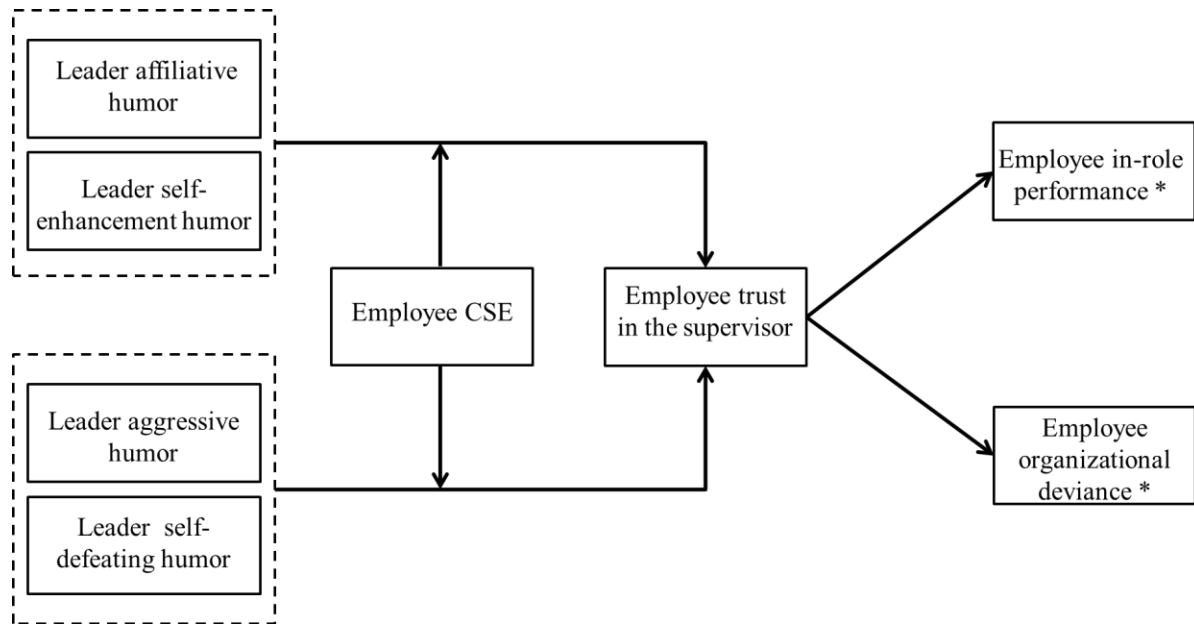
Leader affiliative humor

Leader self-enhancement humor

Employee CSE

Employee trust in the supervisor

Employee in-role performance *

Leader aggressive humor

Leader self-defeating humor

Employee organizational deviance *